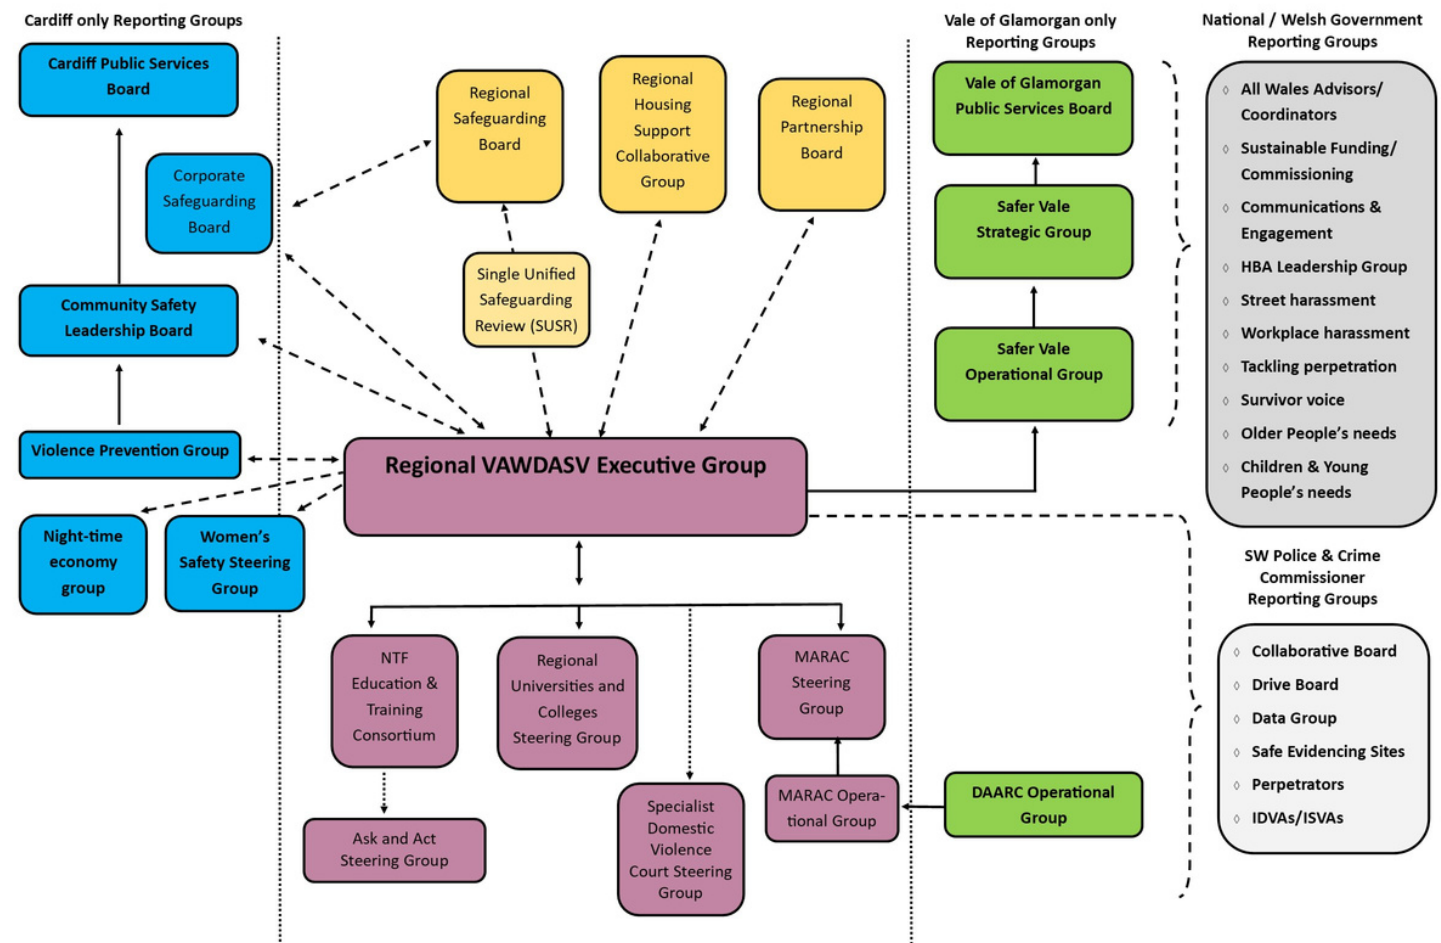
Cardiff only Reporting Groups

Cardiff Public Services Board

Corporate Safeguarding Board

Community Safety Leadership Board

Violence Prevention Group

Night-time economy group

Women's Safety Steering Group

Regional Safeguarding Board

Regional Housing Support Collaborative Group

Regional Partnership Board

Single Unified Safeguarding Review (SUSR)

Regional VAWDASV Executive Group

NTF Education & Training Consortium

Regional Universities and Colleges Steering Group

MARAC Steering Group

Ask and Act Steering Group

Specialist Domestic Violence Court Steering Group

MARAC Operational Group

Vale of Glamorgan only Reporting Groups

Vale of Glamorgan Public Services Board

Safer Vale Strategic Group

Safer Vale Operational Group

DAARC Operational Group

National / Welsh Government Reporting Groups

All Wales Advisors/ Coordinators
Sustainable Funding/ Commissioning
Communications & Engagement
HBA Leadership Group
Street harassment
Workplace harassment
Tackling perpetration
Survivor voice
Older People's needs
Children & Young People's needs

SW Police & Crime Commissioner Reporting Groups

Collaborative Board
Drive Board
Data Group
Safe Evidencing Sites
Perpetrators
IDVAs/ISVAs